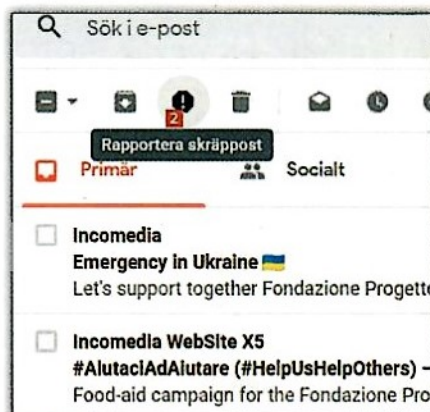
Sök i e-post

2

Rapportera skräppost

Primär

Socialt

Incomedia
Emergency in Ukraine
Let's support together Fondazione Progette

Incomedia WebSite X5
#AiutaciAdAiutare (#HelpUsHelpOthers) –
Food-aid campaign for the Fondazione Pro